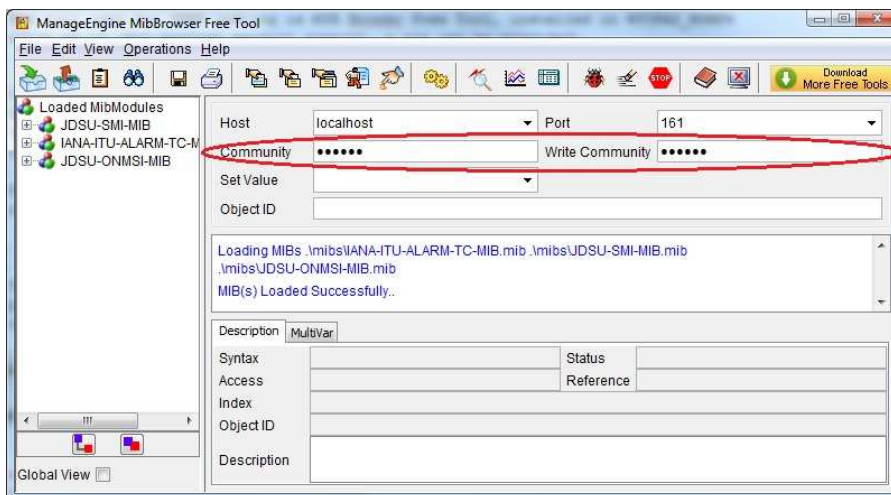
ManageEngine MibBrowser Free Tool

File Edit View Operations Help

Download More Free Tools

Loaded MibModules
JDSU-SMI-MIB
IANA-ITU-ALARM-TC-M
JDSU-ONMSI-MIB

Host localhost
Port 161
Community ••••••
Write Community ••••••
Set Value
Object ID

Loading MIBs .\mibs\IANA-ITU-ALARM-TC-MIB.mib .\mibs\JDSU-SMI-MIB.mib .\mibs\JDSU-ONMSI-MIB.mib
MIB(s) Loaded Successfully..

Description MultiVar

Syntax
Status
Access
Reference
Index
Object ID
Description

Global View